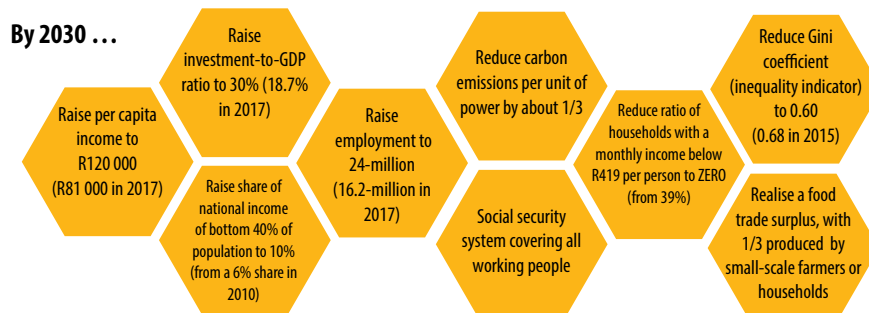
By 2030 …

Raise per capita income to R120 000 (R81 000 in 2017)

Raise investment-to-GDP ratio to 30% (18.7% in 2017)

Raise share of national income of bottom 40% of population to 10% (from a 6% share in 2010)

Raise employment to 24-million (16.2-million in 2017)

Reduce carbon emissions per unit of power by about 1/3

Social security system covering all working people

Reduce ratio of households with a monthly income below R419 per person to ZERO (from 39%)

Reduce Gini coefficient (inequality indicator) to 0.60 (0.68 in 2015)

Realise a food trade surplus, with 1/3 produced by small-scale farmers or households